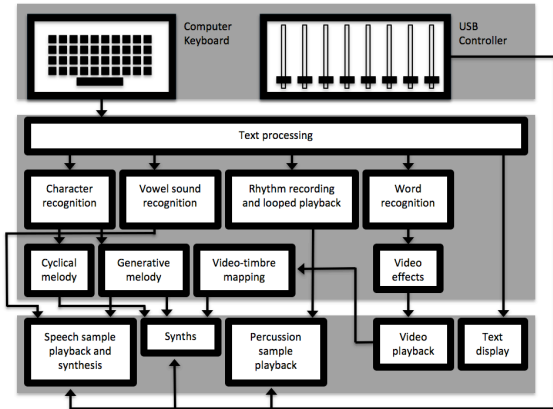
Computer Keyboard

USB Controller

Text processing

Character recognition

Vowel sound recognition

Rhythm recording and looped playback

Word recognition

Cyclical melody

Generative melody

Video-timbre mapping

Video effects

Speech sample playback and synthesis

Synths

Percussion sample playback

Video playback

Text display